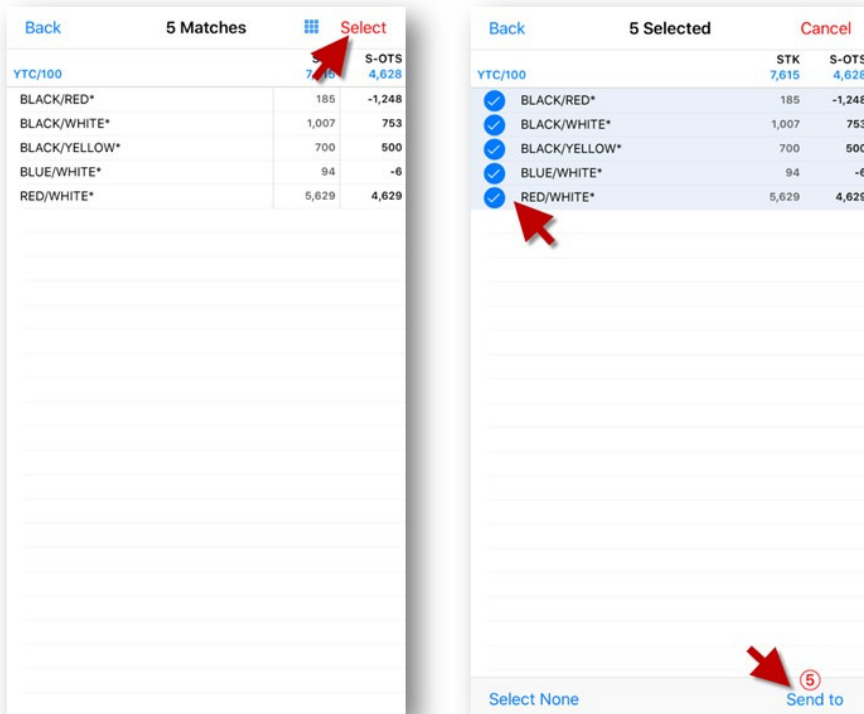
Back 5 Matches Select

| YTC/100 | S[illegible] 7,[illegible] | S-OTS 4,628 |
|---|---|---|
| BLACK/RED* | 185 | -1,248 |
| BLACK/WHITE* | 1,007 | 753 |
| BLACK/YELLOW* | 700 | 500 |
| BLUE/WHITE* | 94 | -6 |
| RED/WHITE* | 5,629 | 4,629 |

Back 5 Selected Cancel

| YTC/100 | STK 7,615 | S-OTS 4,628 |
|---|---|---|
| BLACK/RED* | 185 | -1,248 |
| BLACK/WHITE* | 1,007 | 753 |
| BLACK/YELLOW* | 700 | 500 |
| BLUE/WHITE* | 94 | -6 |
| RED/WHITE* | 5,629 | 4,629 |

Select None ⑤ Send to